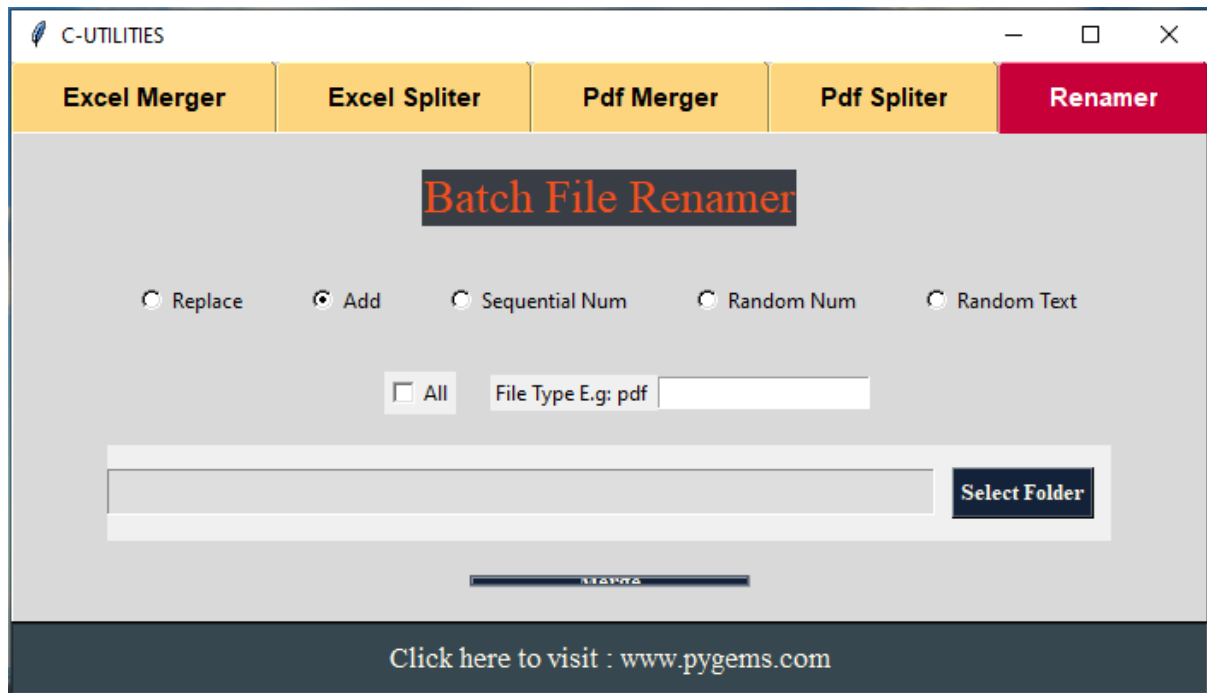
C-UTILITIES

Excel Merger
Excel Spliter
Pdf Merger
Pdf Spliter
Renamer

Batch File Renamer

Replace
Add
Sequential Num
Random Num
Random Text

All
File Type E.g: pdf

Select Folder

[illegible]

Click here to visit : www.pygems.com